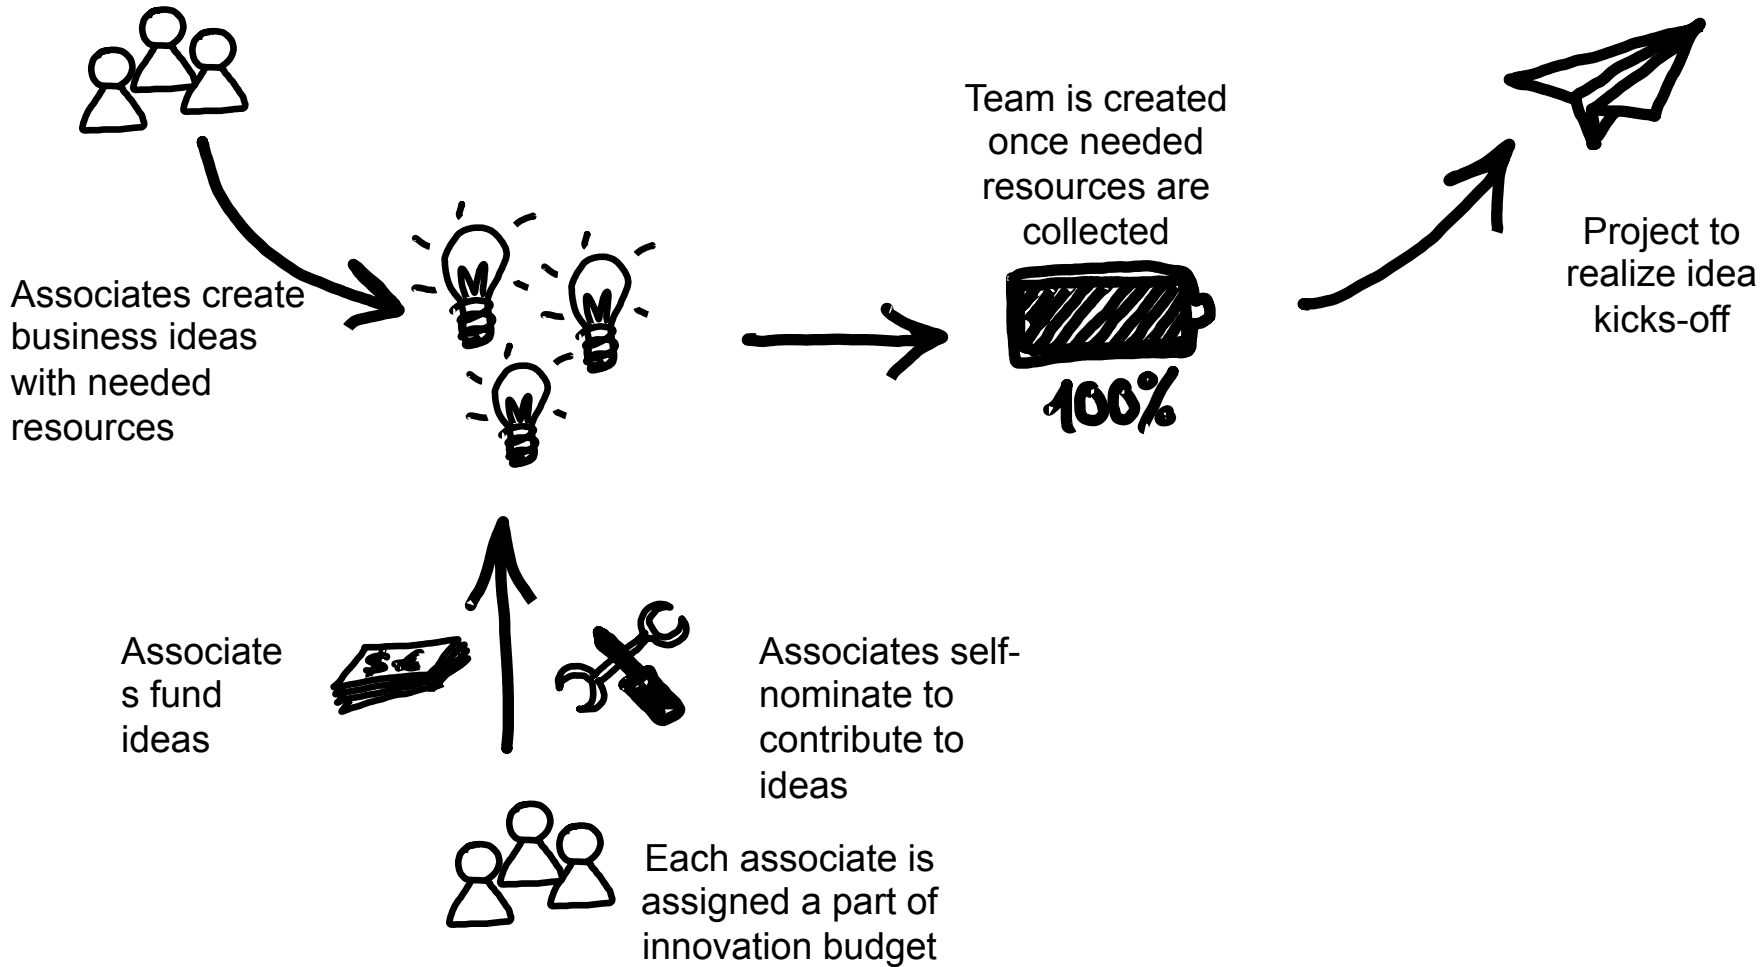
Associates create business ideas with needed resources

Team is created once needed resources are collected

100%

Project to realize idea kicks-off

Associate s fund ideas

$ €

Associates self-nominate to contribute to ideas

Each associate is assigned a part of innovation budget